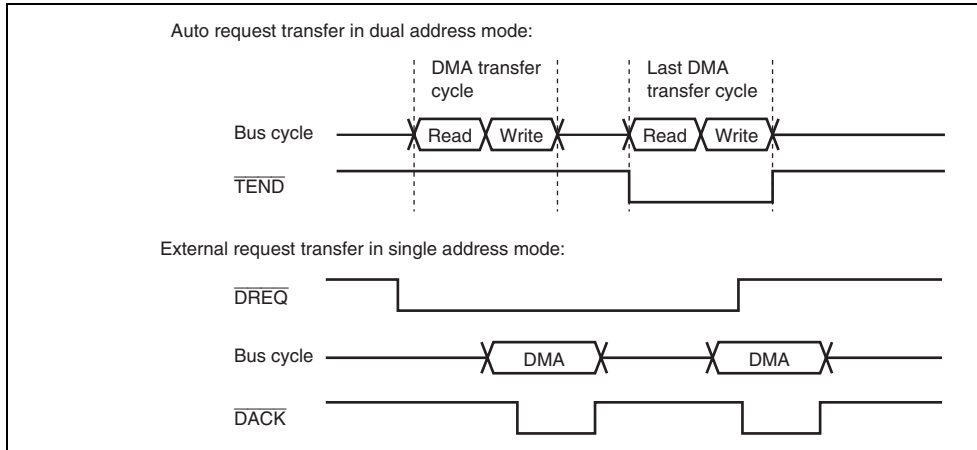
Auto request transfer in dual address mode:

DMA transfer cycle

Last DMA transfer cycle

Bus cycle

Read

Write

Read

Write

$\overline{\text{TEND}}$

External request transfer in single address mode:

$\overline{\text{DREQ}}$

Bus cycle

DMA

DMA

$\overline{\text{DACK}}$